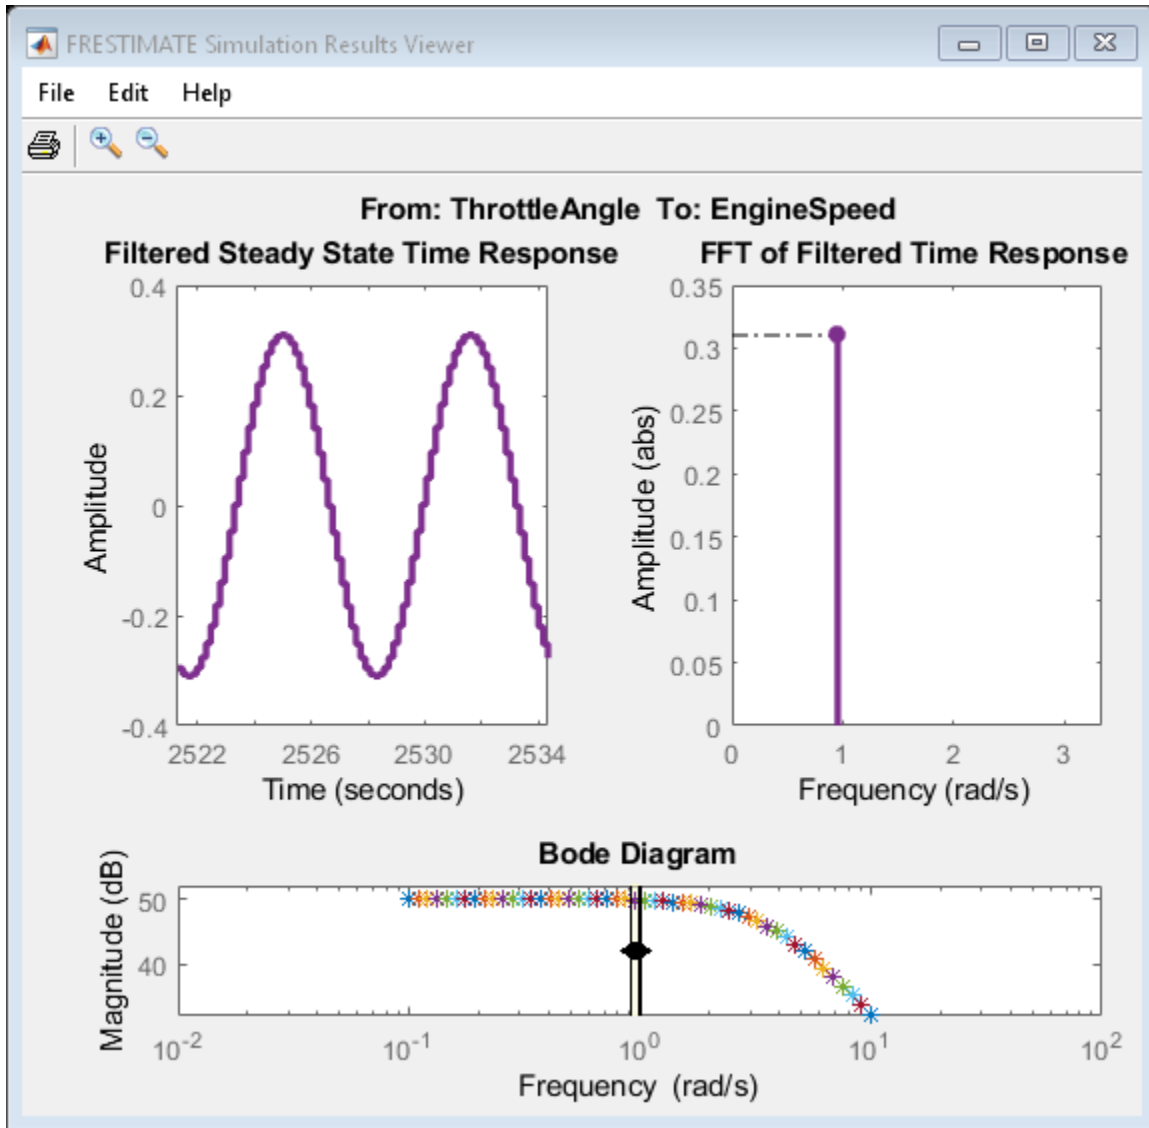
FRESTIMATE Simulation Results Viewer

File Edit Help

From: ThrottleAngle To: EngineSpeed

Filtered Steady State Time Response

0.4
0.2
0
-0.2
-0.4

Amplitude

2522 2526 2530 2534

Time (seconds)

FFT of Filtered Time Response

0.35
0.3
0.25
0.2
0.15
0.1
0.05
0

Amplitude (abs)

0 1 2 3

Frequency (rad/s)

Bode Diagram

50
40

Magnitude (dB)

$10^{-2}$ $10^{-1}$ $10^{0}$ $10^{1}$ $10^{2}$

Frequency (rad/s)